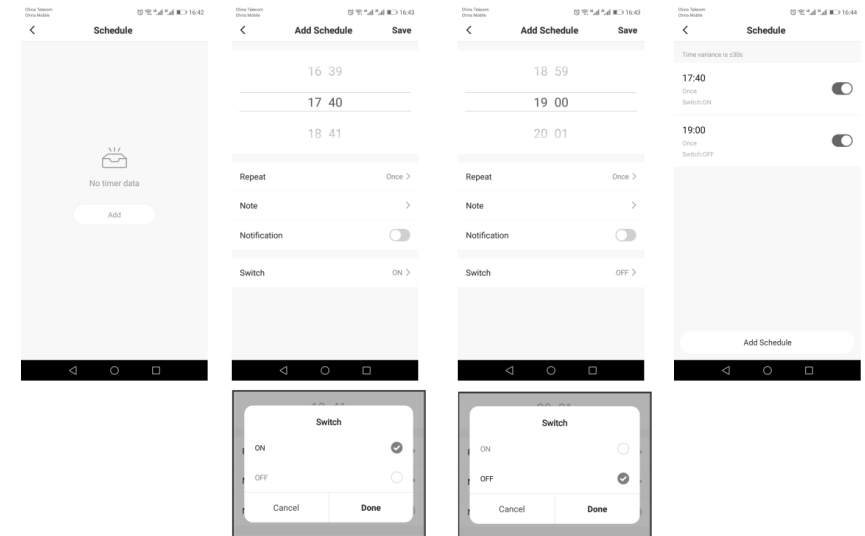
China Telecom
China Mobile
16:42

Schedule

No timer data

Add

China Telecom
China Mobile
16:43

Add Schedule
Save

16 39
17 40
18 41

Repeat
Once >

Note
>

Notification

Switch
ON >

Switch

ON

OFF

Cancel
Done

China Telecom
China Mobile
16:43

Add Schedule
Save

18 59
19 00
20 01

Repeat
Once >

Note
>

Notification

Switch
OFF >

Switch

ON

OFF

Cancel
Done

China Telecom
China Mobile
16:44

Schedule

Time variance is ±30s

17:40
Once
Switch:ON

19:00
Once
Switch:OFF

Add Schedule